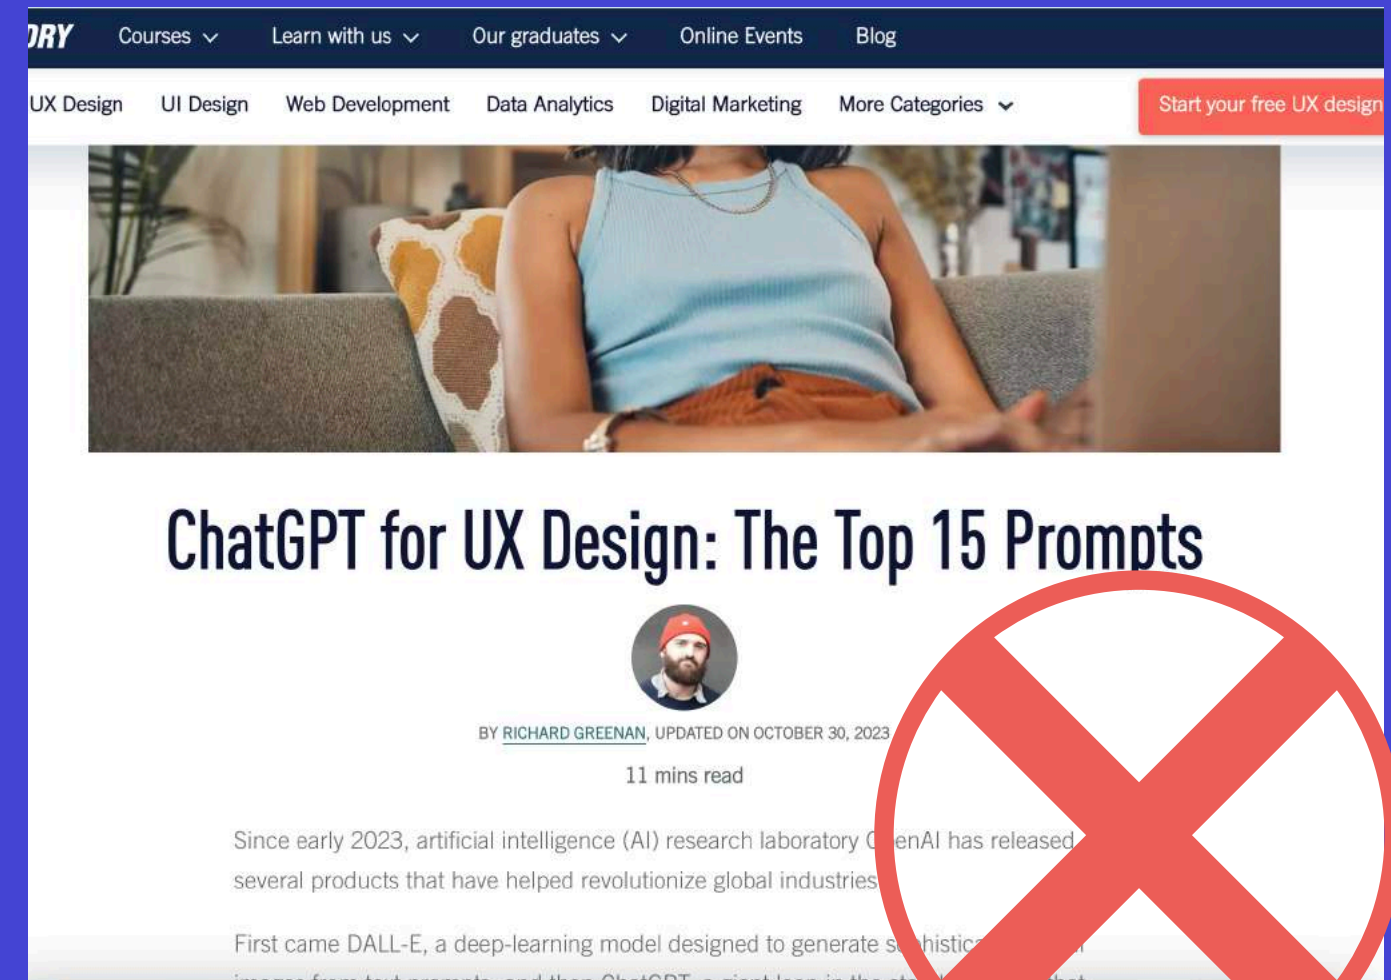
DRY Courses Learn with us Our graduates Online Events Blog

UX Design UI Design Web Development Data Analytics Digital Marketing More Categories

Start your free UX design

ChatGPT for UX Design: The Top 15 Prompts

BY RICHARD GREENAN, UPDATED ON OCTOBER 30, 2023

11 mins read

Since early 2023, artificial intelligence (AI) research laboratory O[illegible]enAI has released several products that have helped revolutionize global industries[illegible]

First came DALL-E, a deep-learning model designed to generate s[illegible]histic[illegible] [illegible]